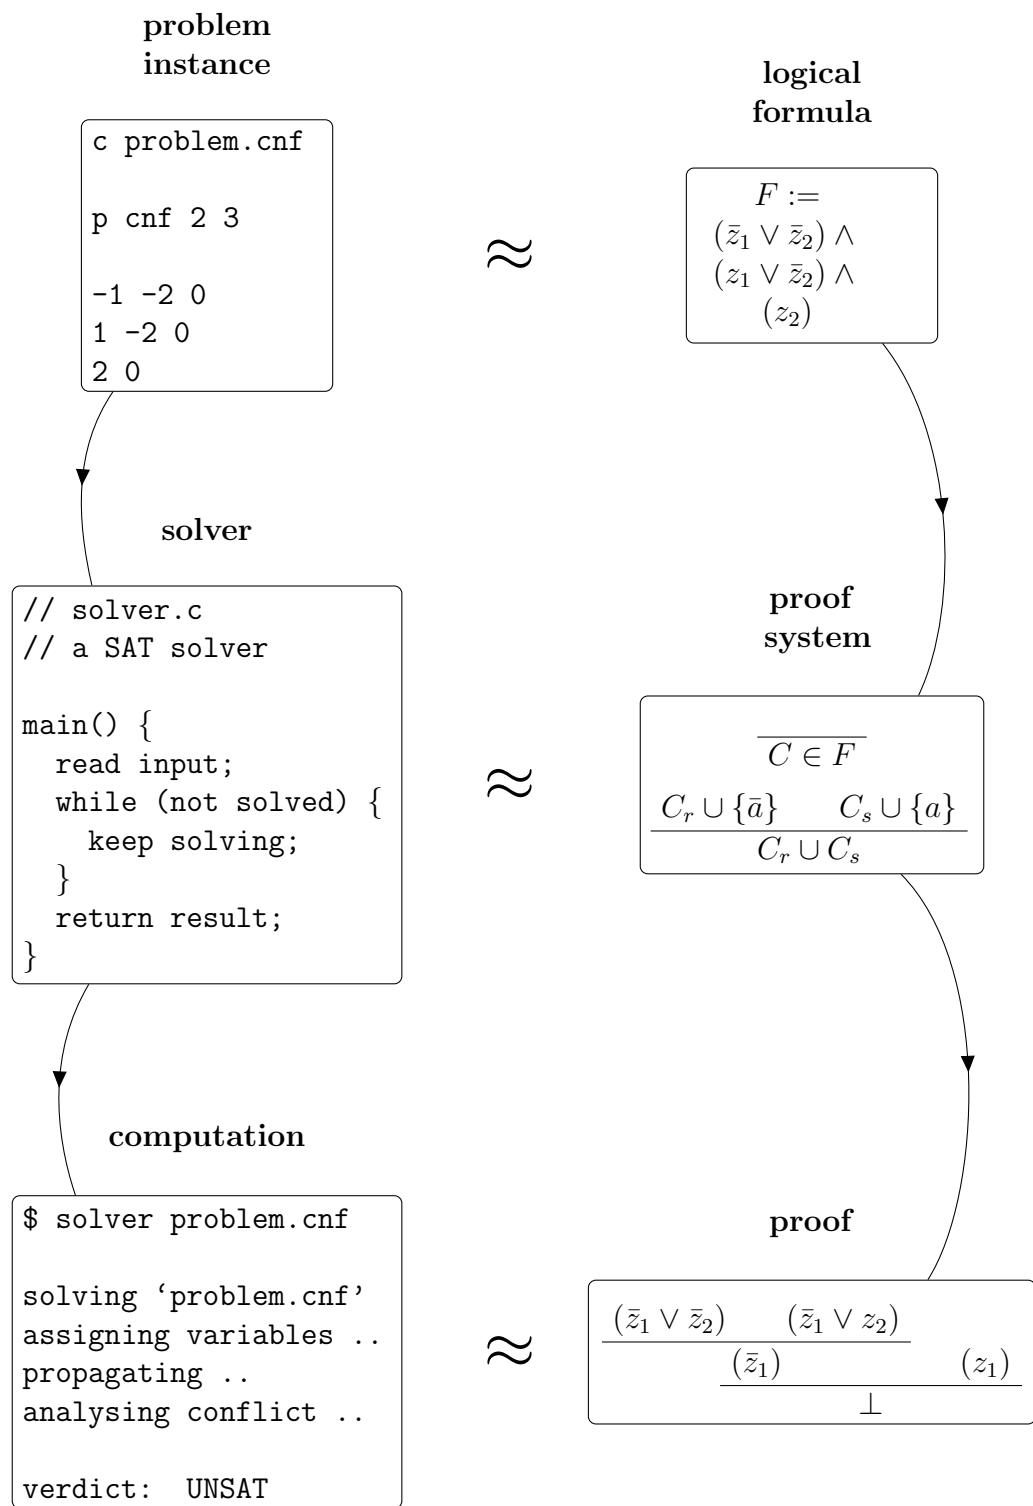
problem instance

c problem.cnf

p cnf 2 3

-1 -2 0
1 -2 0
2 0

$\approx$

logical formula

$F :=$
$(\bar{z}_1 \vee \bar{z}_2) \wedge$
$(z_1 \vee \bar{z}_2) \wedge$
$(z_2)$

solver

// solver.c
// a SAT solver

main() {
  read input;
  while (not solved) {
    keep solving;
  }
  return result;
}

$\approx$

proof system

$\overline{C \in F}$

$\frac{C_r \cup \{\bar{a}\} \quad C_s \cup \{a\}}{C_r \cup C_s}$

computation

$ solver problem.cnf

solving 'problem.cnf'
assigning variables ..
propagating ..
analysing conflict ..

verdict:  UNSAT

$\approx$

proof

$\frac{\frac{(\bar{z}_1 \vee \bar{z}_2) \quad (\bar{z}_1 \vee z_2)}{(\bar{z}_1)} \quad (z_1)}{\bot}$